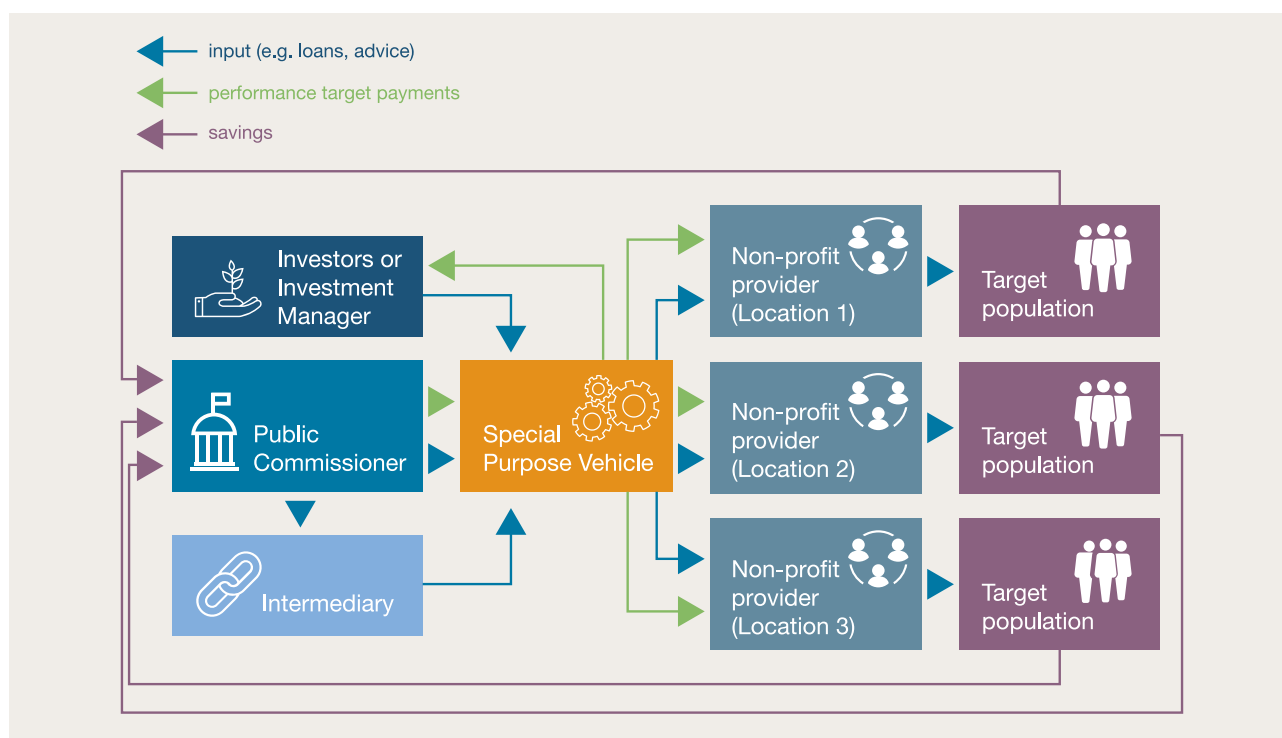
input (e.g. loans, advice)

performance target payments

savings

Investors or Investment Manager

Public Commissioner

Intermediary

Special Purpose Vehicle

Non-profit provider (Location 1)

Non-profit provider (Location 2)

Non-profit provider (Location 3)

Target population

Target population

Target population